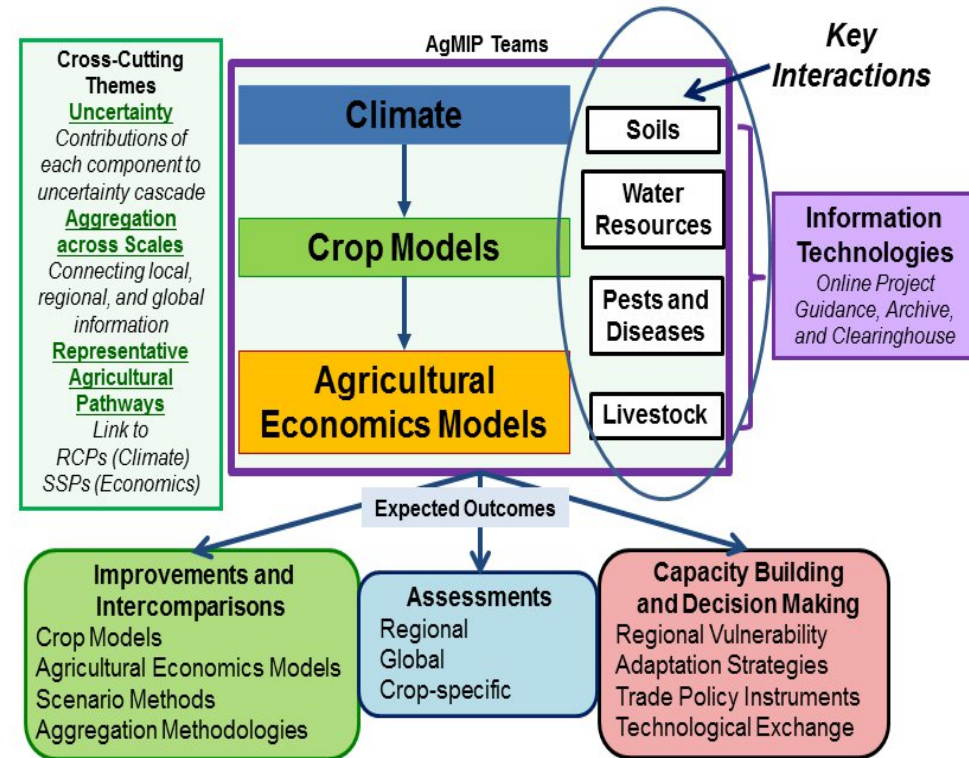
Cross-Cutting Themes
Uncertainty
Contributions of each component to uncertainty cascade
Aggregation across Scales
Connecting local, regional, and global information
Representative Agricultural Pathways
Link to RCPs (Climate) SSPs (Economics)

AgMIP Teams

Climate

Crop Models

Agricultural Economics Models

Key Interactions

Soils

Water Resources

Pests and Diseases

Livestock

Information Technologies
Online Project Guidance, Archive, and Clearinghouse

Expected Outcomes

Improvements and Intercomparisons
Crop Models
Agricultural Economics Models
Scenario Methods
Aggregation Methodologies

Assessments
Regional
Global
Crop-specific

Capacity Building and Decision Making
Regional Vulnerability
Adaptation Strategies
Trade Policy Instruments
Technological Exchange